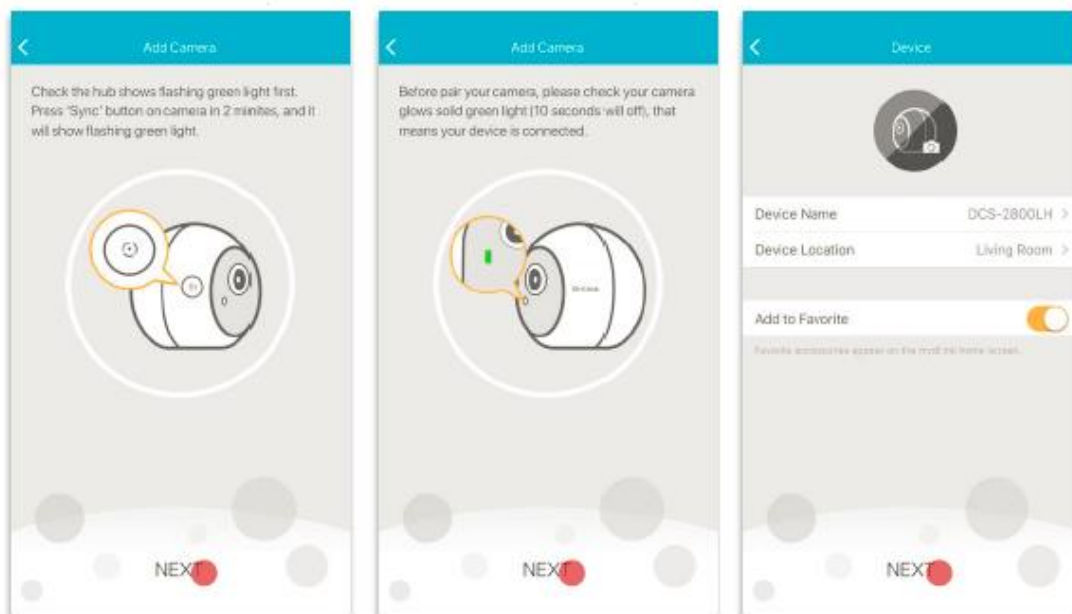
Add Camera

Check the hub shows flashing green light first. Press 'Sync' button on camera in 2 minites, and it will show flashing green light.

NEXT

Add Camera

Before pair your cameras, please check your camera glows solid green light (10 seconds will off), that means your device is connected.

NEXT

Device

Device Name DCS-2800LH >

Device Location Living Room >

Add to Favorite

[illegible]

NEXT